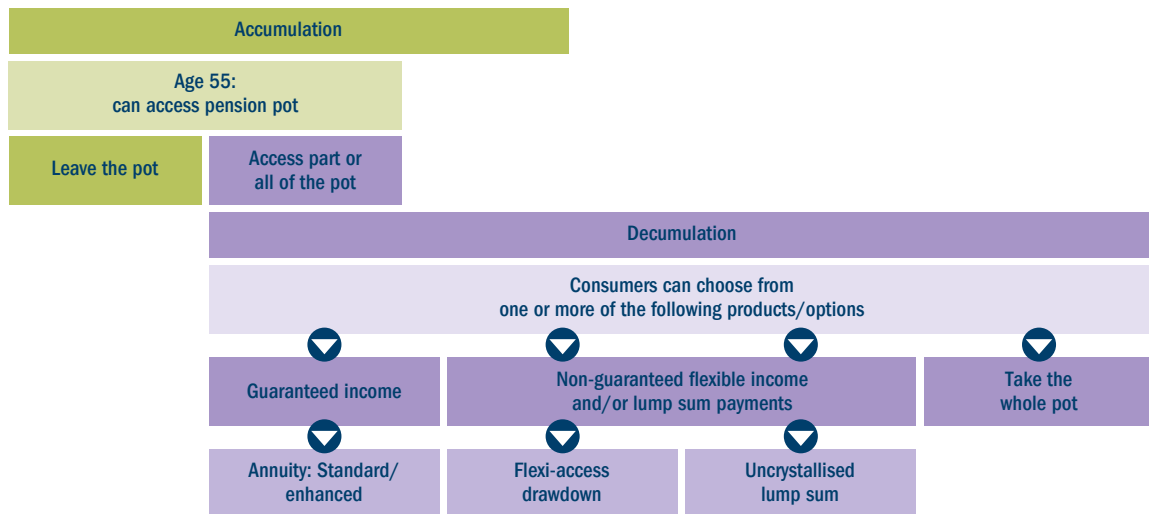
Accumulation

Age 55:
can access pension pot

Leave the pot

Access part or all of the pot

Decumulation

Consumers can choose from one or more of the following products/options

Guaranteed income

Non-guaranteed flexible income and/or lump sum payments

Take the whole pot

Annuity: Standard/ enhanced

Flexi-access drawdown

Uncrystallised lump sum